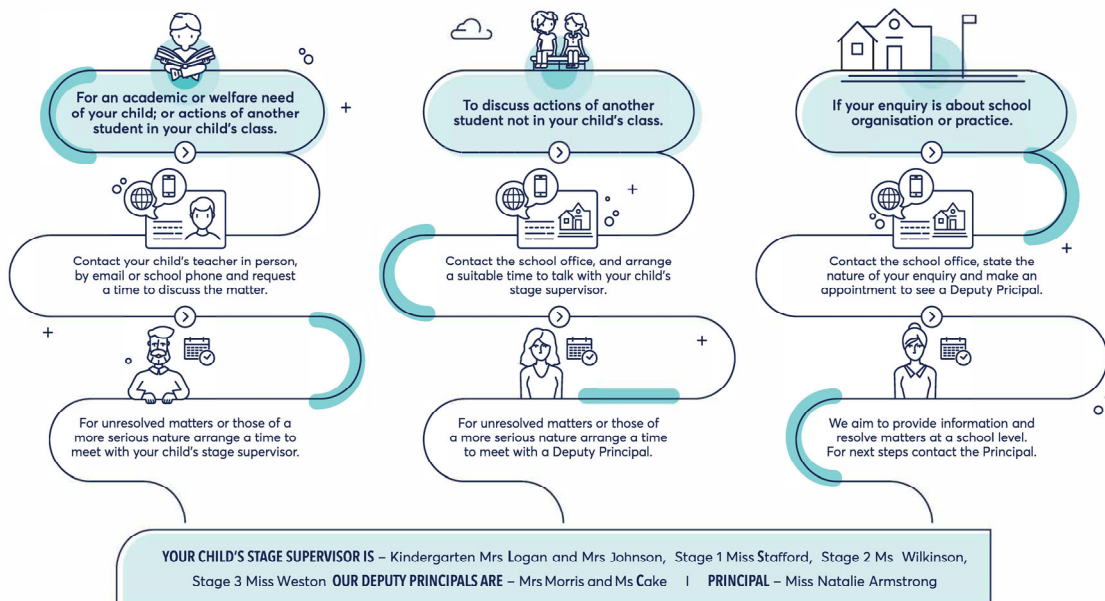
For an academic or welfare need of your child; or actions of another student in your child's class.

Contact your child's teacher in person, by email or school phone and request a time to discuss the matter.

For unresolved matters or those of a more serious nature arrange a time to meet with your child's stage supervisor.

To discuss actions of another student not in your child's class.

Contact the school office, and arrange a suitable time to talk with your child's stage supervisor.

For unresolved matters or those of a more serious nature arrange a time to meet with a Deputy Principal.

If your enquiry is about school organisation or practice.

Contact the school office, state the nature of your enquiry and make an appointment to see a Deputy Principal.

We aim to provide information and resolve matters at a school level. For next steps contact the Principal.

YOUR CHILD'S STAGE SUPERVISOR IS – Kindergarten Mrs Logan and Mrs Johnson, Stage 1 Miss Stafford, Stage 2 Ms Wilkinson, Stage 3 Miss Weston OUR DEPUTY PRINCIPALS ARE – Mrs Morris and Ms Cake | PRINCIPAL – Miss Natalie Armstrong